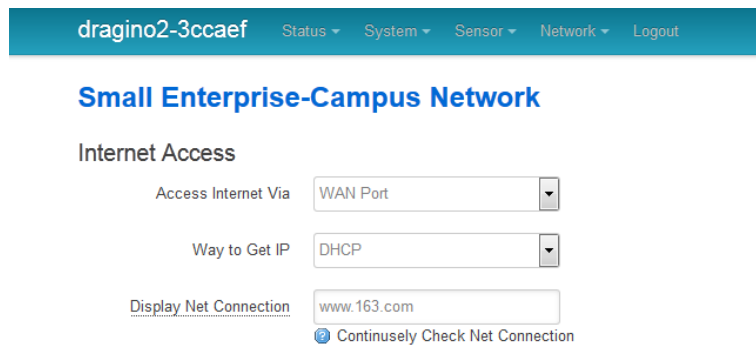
dragino2-3ccaef Status ▾ System ▾ Sensor ▾ Network ▾ Logout

Small Enterprise-Campus Network

Internet Access

Access Internet Via WAN Port

Way to Get IP DHCP

Display Net Connection www.163.com

Continusely Check Net Connection